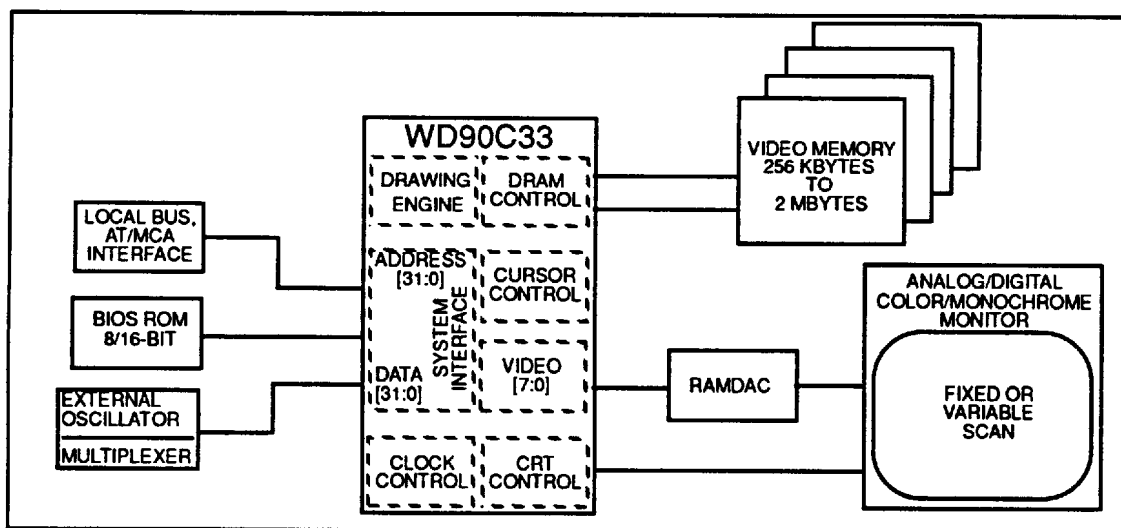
WD90C33

DRAWING ENGINE

DRAM CONTROL

VIDEO MEMORY 256 KBYTES TO 2 MBYTES

LOCAL BUS, AT/MCA INTERFACE

ADDRESS [31:0]

SYSTEM INTERFACE

CURSOR CONTROL

ANALOG/DIGITAL COLOR/MONOCHROME MONITOR

BIOS ROM 8/16-BIT

DATA [31:0]

VIDEO [7:0]

RAMDAC

FIXED OR VARIABLE SCAN

EXTERNAL OSCILLATOR

MULTIPLEXER

CLOCK CONTROL

CRT CONTROL